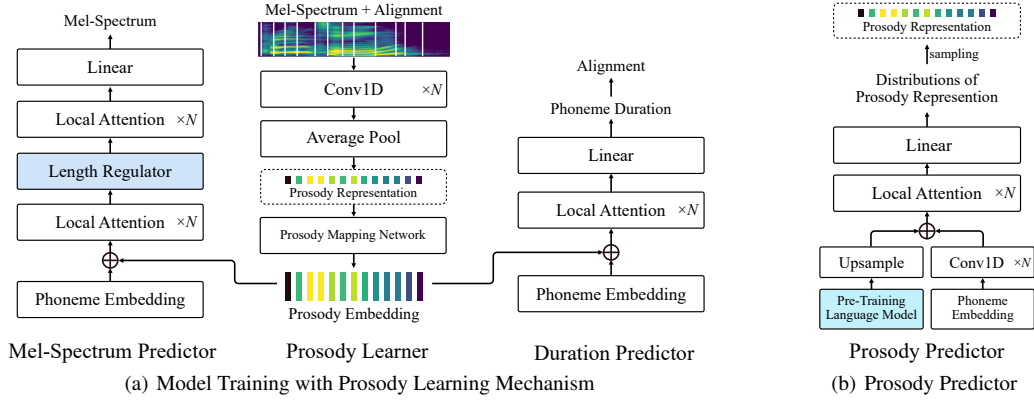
Mel-Spectrum

Linear

Local Attention $\times N$

Length Regulator

Local Attention $\times N$

Phoneme Embedding

Mel-Spectrum Predictor

Mel-Spectrum + Alignment

Conv1D $\times N$

Average Pool

Prosody Representation

Prosody Mapping Network

Prosody Embedding

Prosody Learner

Alignment

Phoneme Duration

Linear

Local Attention $\times N$

Phoneme Embedding

Duration Predictor

(a) Model Training with Prosody Learning Mechanism

Prosody Representation

sampling

Distributions of Prosody Represention

Linear

Local Attention $\times N$

Upsample

Conv1D $\times N$

Pre-Training Language Model

Phoneme Embedding

Prosody Predictor

(b) Prosody Predictor